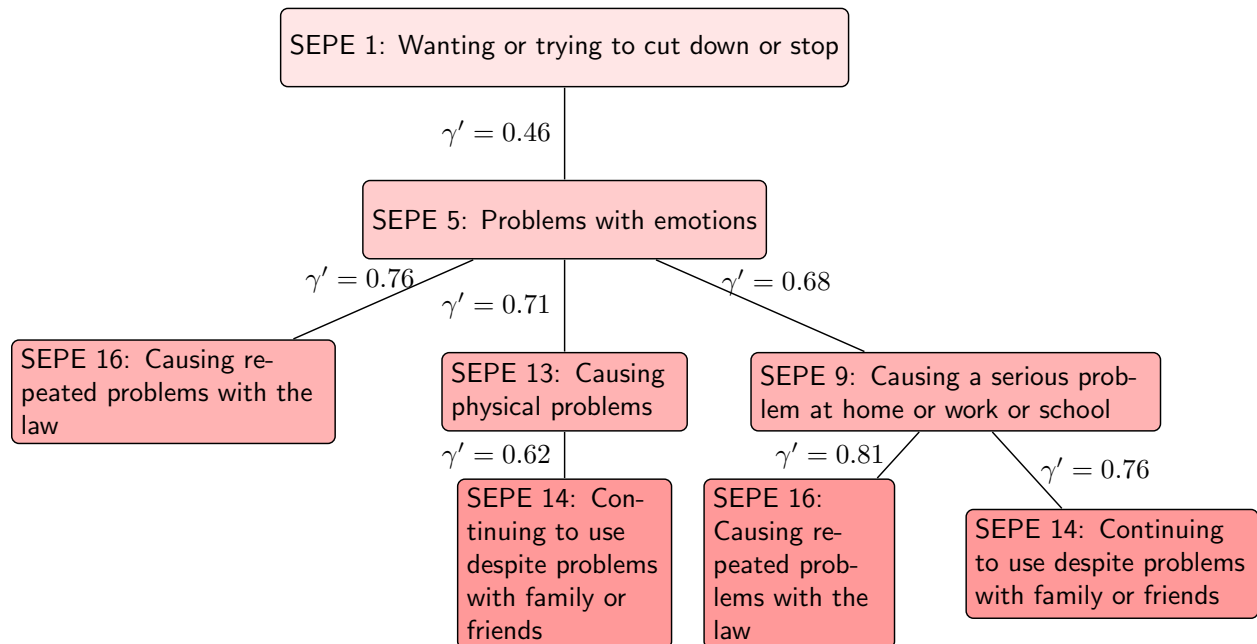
SEPE 1: Wanting or trying to cut down or stop

$\gamma' = 0.46$

SEPE 5: Problems with emotions

$\gamma' = 0.76$

$\gamma' = 0.71$

$\gamma' = 0.68$

SEPE 16: Causing repeated problems with the law

SEPE 13: Causing physical problems

SEPE 9: Causing a serious problem at home or work or school

$\gamma' = 0.62$

$\gamma' = 0.81$

$\gamma' = 0.76$

SEPE 14: Continuing to use despite problems with family or friends

SEPE 16: Causing repeated problems with the law

SEPE 14: Continuing to use despite problems with family or friends